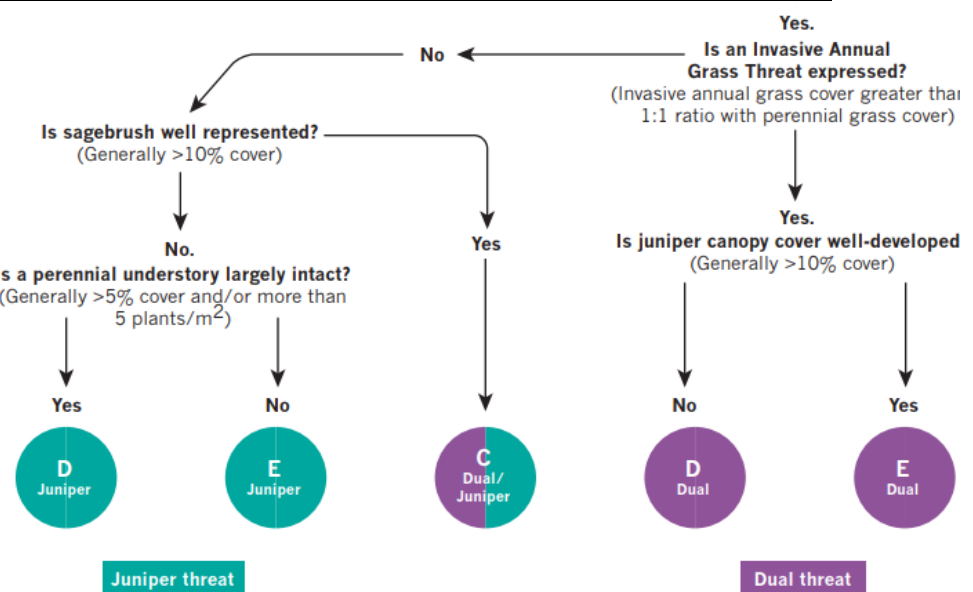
Yes.
Is an Invasive Annual Grass Threat expressed?
(Invasive annual grass cover greater than 1:1 ratio with perennial grass cover)

No

Is sagebrush well represented?
(Generally >10% cover)

No.
s a perennial understory largely intact?
(Generally >5% cover and/or more than 5 plants/m$^2$)

Yes

Yes.
Is juniper canopy cover well-developed
(Generally >10% cover)

Yes

No

No

Yes

D
Juniper

E
Juniper

C
Dual/
Juniper

D
Dual

E
Dual

Juniper threat

Dual threat